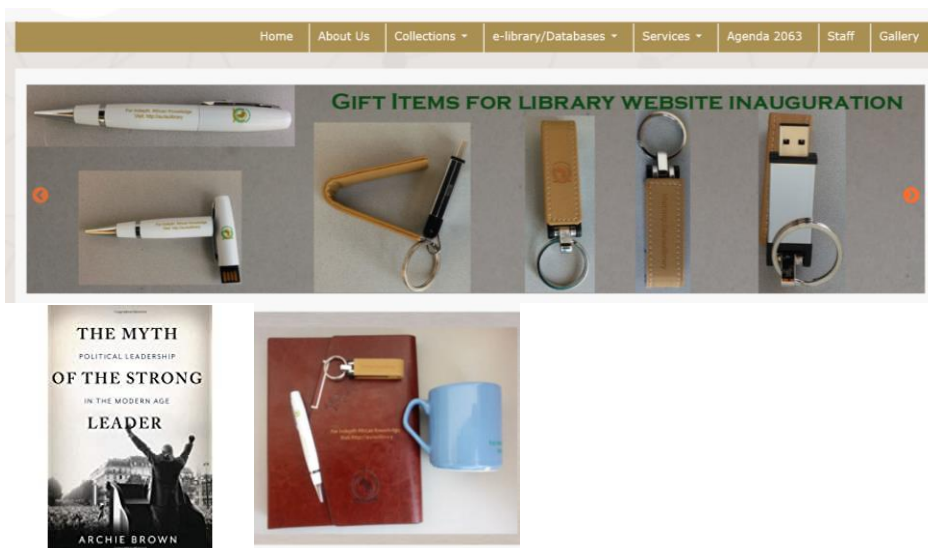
Home About Us Collections e-library/Databases Services Agenda 2063 Staff Gallery

Gift Items for library website inauguration

THE MYTH
POLITICAL LEADERSHIP
OF THE STRONG
IN THE MODERN AGE
LEADER
ARCHIE BROWN